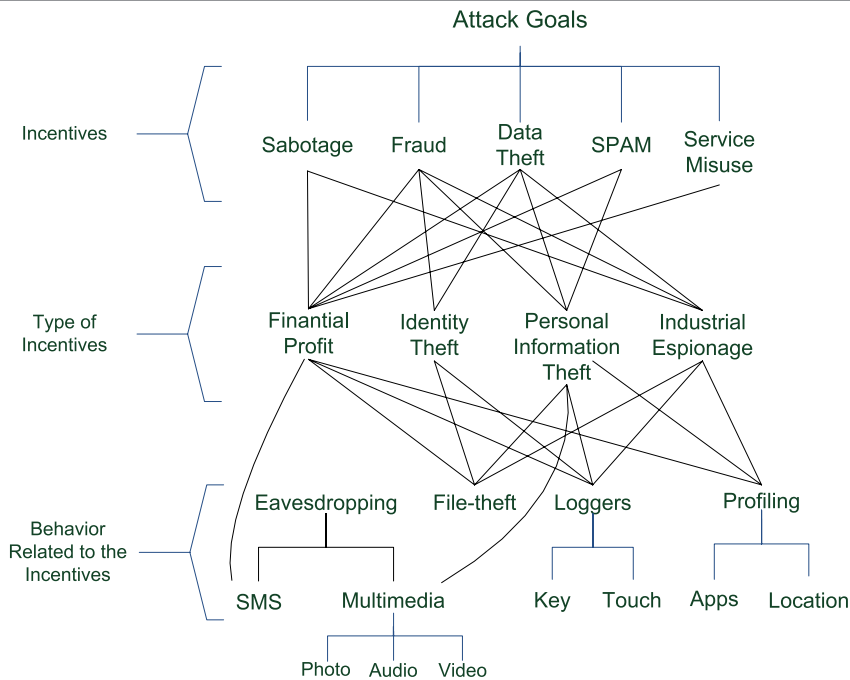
Attack Goals

Incentives

Sabotage
Fraud
Data Theft
SPAM
Service Misuse

Type of Incentives

Finantial Profit
Identity Theft
Personal Information Theft
Industrial Espionage

Behavior Related to the Incentives

Eavesdropping
File-theft
Loggers
Profiling

SMS
Multimedia
Key
Touch
Apps
Location

Photo
Audio
Video